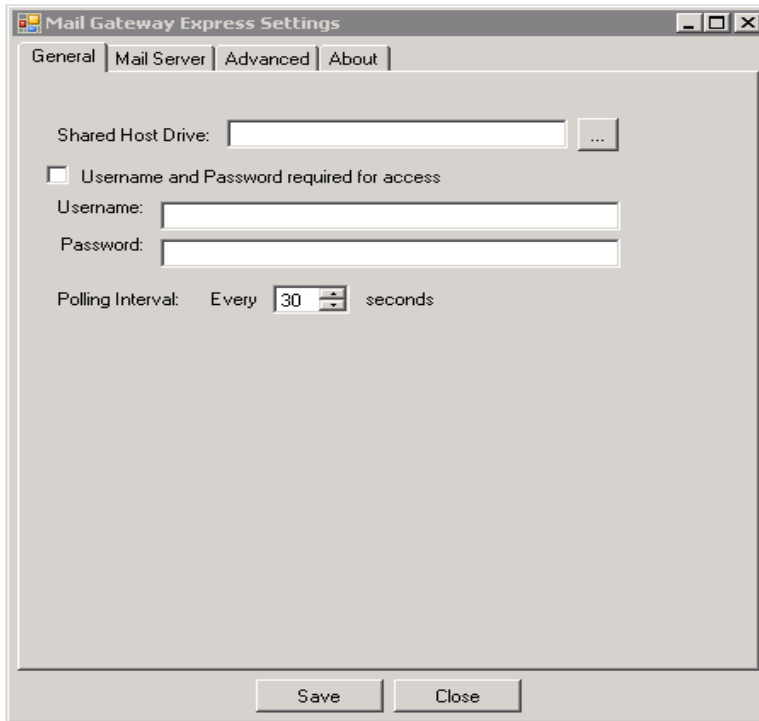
Mail Gateway Express Settings

General | Mail Server | Advanced | About

Shared Host Drive: ...

Username and Password required for access

Username:

Password:

Polling Interval: Every 30 seconds

Save Close